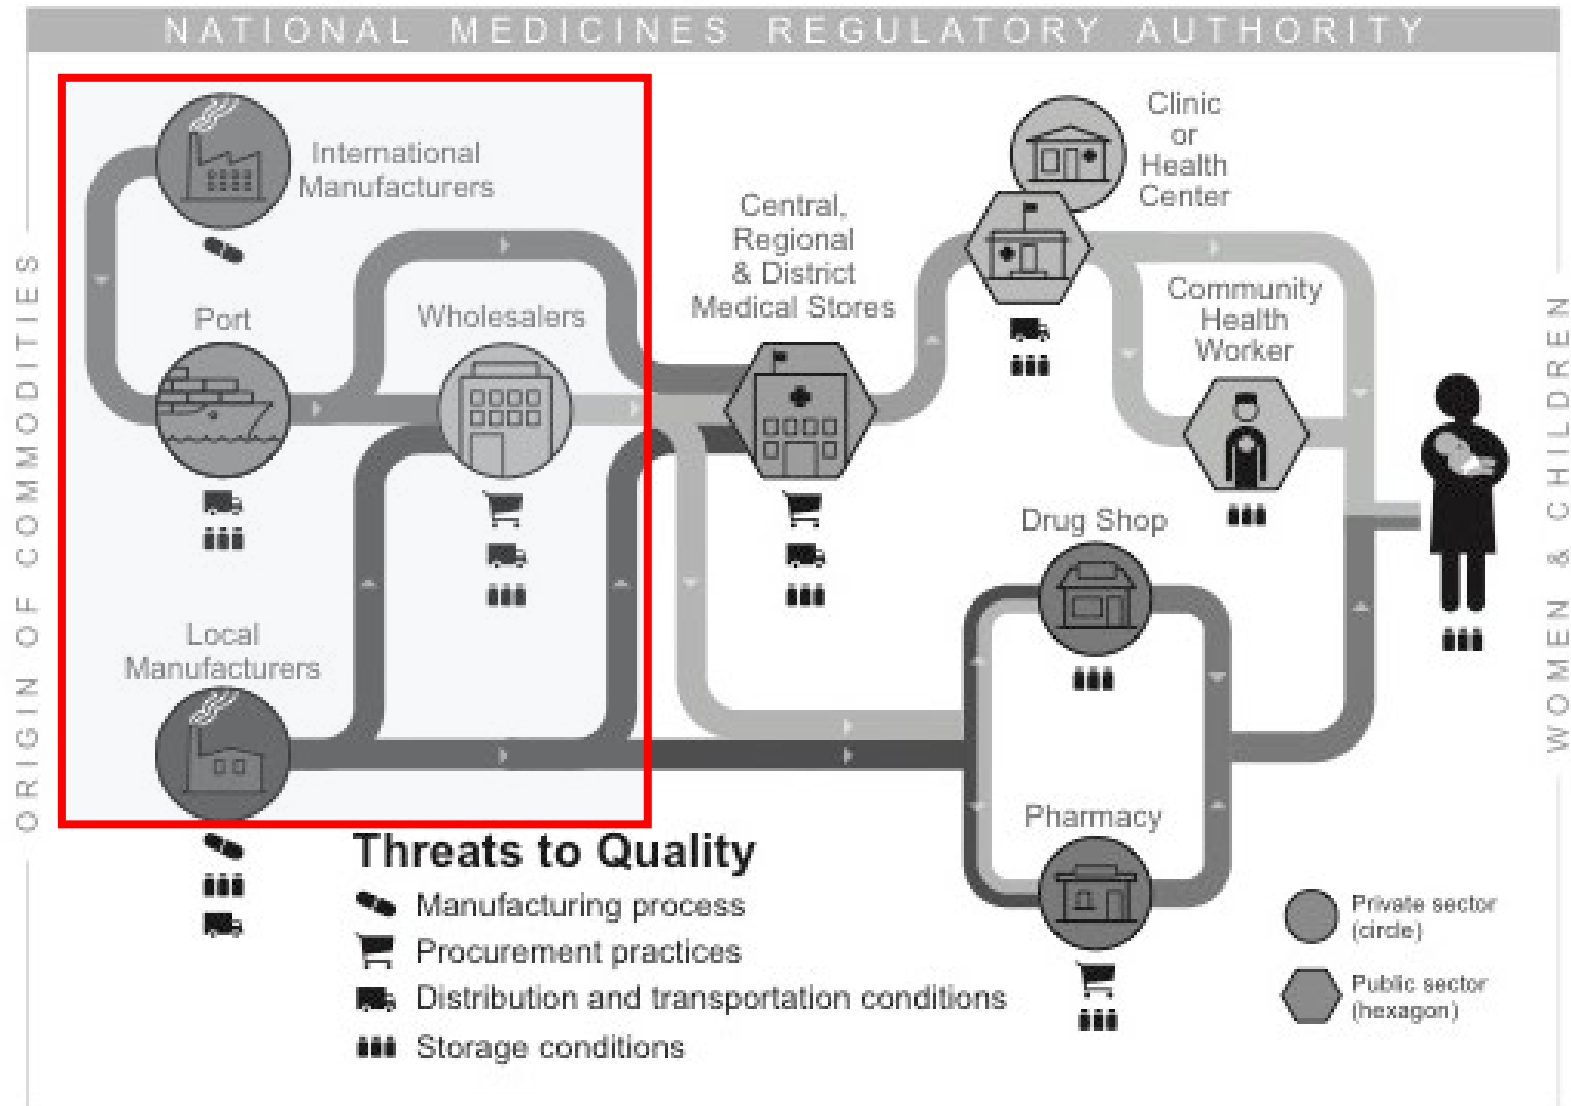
NATIONAL MEDICINES REGULATORY AUTHORITY

ORIGIN OF COMMODITIES

International Manufacturers

Port

Wholesalers

Local Manufacturers

Central, Regional & District Medical Stores

Clinic or Health Center

Community Health Worker

Drug Shop

Pharmacy

WOMEN & CHILDREN

Threats to Quality
Manufacturing process
Procurement practices
Distribution and transportation conditions
Storage conditions

Private sector (circle)
Public sector (hexagon)